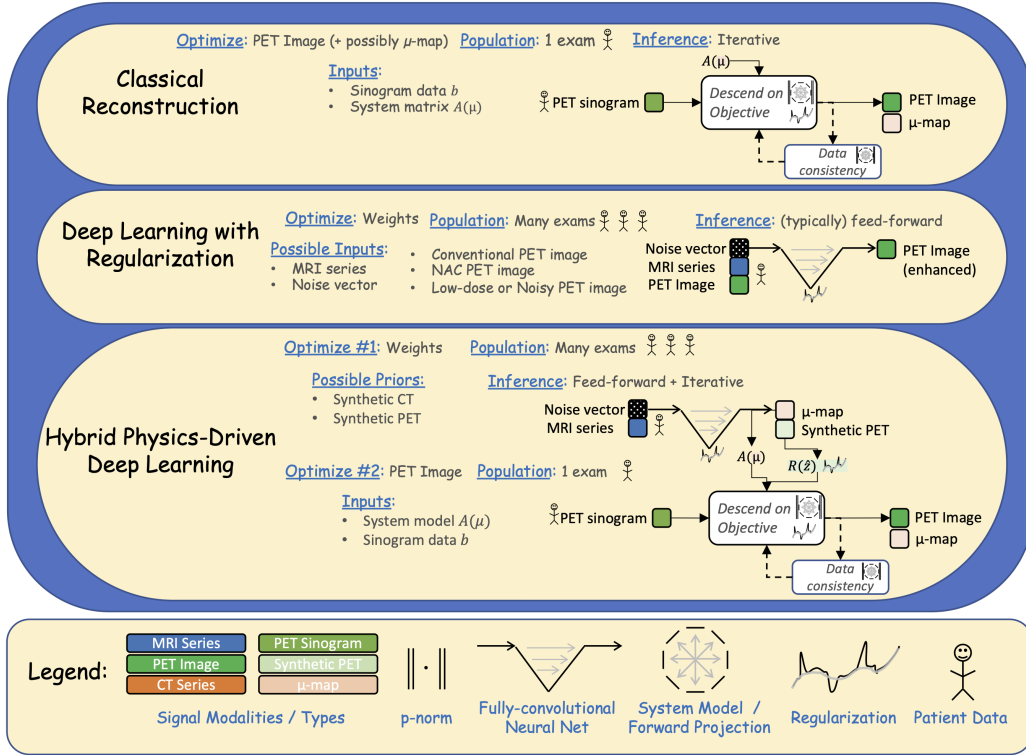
Classical Reconstruction

Optimize: PET Image (+ possibly $\mu$-map) Population: 1 exam Inference: Iterative

Inputs:
- Sinogram data $b$
- System matrix $A(\mu)$

$A(\mu)$

PET sinogram

Descend on Objective

PET Image

μ-map

Data consistency

Deep Learning with Regularization

Optimize: Weights Population: Many exams Inference: (typically) feed-forward

Possible Inputs:
- MRI series
- Noise vector
- Conventional PET image
- NAC PET image
- Low-dose or Noisy PET image

Noise vector
MRI series
PET Image

PET Image (enhanced)

Hybrid Physics-Driven Deep Learning

Optimize #1: Weights Population: Many exams

Possible Priors:
- Synthetic CT
- Synthetic PET

Inference: Feed-forward + Iterative

Noise vector
MRI series

μ-map
Synthetic PET

$A(\mu)$

$R(\hat{z})$

Optimize #2: PET Image Population: 1 exam

Inputs:
- System model $A(\mu)$
- Sinogram data $b$

PET sinogram

Descend on Objective

PET Image

μ-map

Data consistency

Legend:

MRI Series
PET Image
CT Series
PET Sinogram
Synthetic PET
μ-map

Signal Modalities / Types

$\|\cdot\|$

p-norm

Fully-convolutional Neural Net

System Model / Forward Projection

Regularization

Patient Data